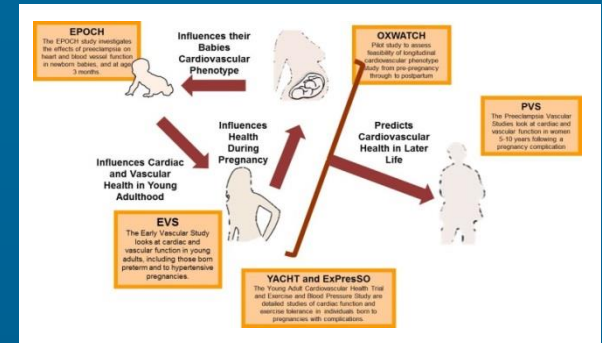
EPOCH
The EPOCH study investigates the effects of preeclampsia on heart and blood vessel function in newborn babies, and at age 3 months.

Influences their Babies Cardiovascular Phenotype

OXWATCH
Pilot study to assess feasibility of longitudinal cardiovascular phenotype study from pre-pregnancy through to postpartum

Influences Health During Pregnancy

Predicts Cardiovascular Health in Later Life

PVS
The Preeclampsia Vascular Studies look at cardiac and vascular function in women 5-10 years following a pregnancy complication

Influences Cardiac and Vascular Health in Young Adulthood

EVS
The Early Vascular Study looks at cardiac and vascular function in young adults, including those born preterm and to hypertensive pregnancies.

YACHT and ExPresSO
The Young Adult Cardiovascular Health Trial and Exercise and Blood Pressure Study are detailed studies of cardiac function and exercise tolerance in individuals born to pregnancies with complications.